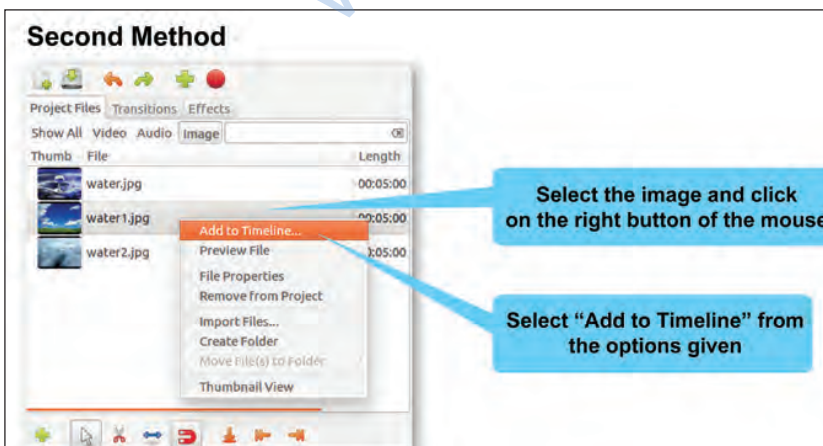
Second Method

Project Files Transitions Effects

Show All Video Audio Image

Thumb File Length

water.jpg 00:05:00

water1.jpg 00:05:00

water2.jpg 00:05:00

Add to Timeline...
Preview File
File Properties
Remove from Project
Import Files...
Create Folder
Move File(s) to Folder
Thumbnail View

Select the image and click on the right button of the mouse

Select "Add to Timeline" from the options given